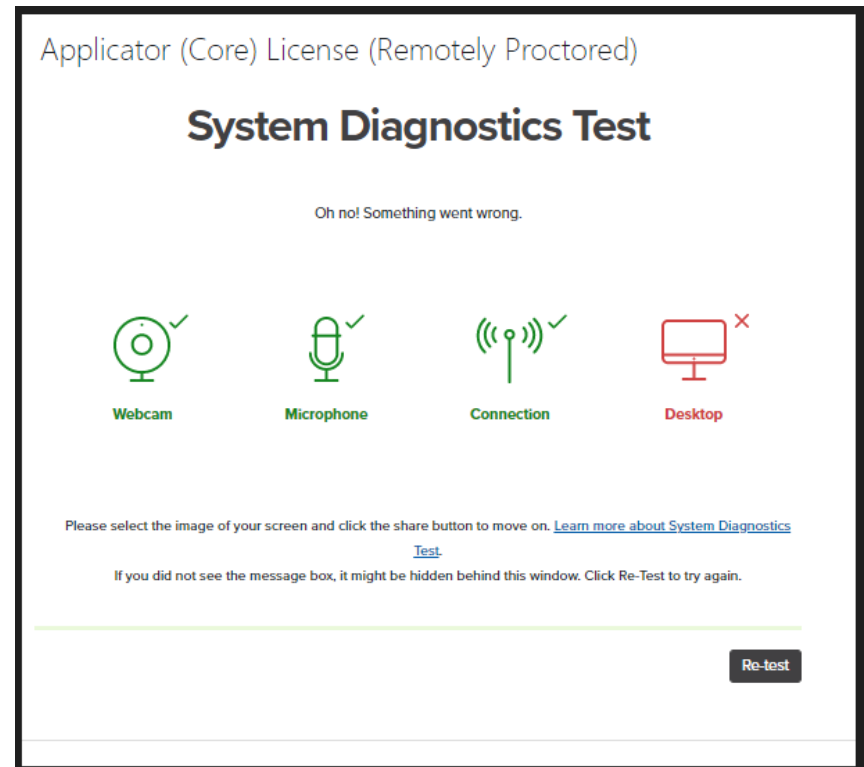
Applicator (Core) License (Remotely Proctored)

System Diagnostics Test

Oh no! Something went wrong.

Webcam

Microphone

Connection

Desktop

Please select the image of your screen and click the share button to move on. Learn more about System Diagnostics Test.

If you did not see the message box, it might be hidden behind this window. Click Re-Test to try again.

Re-test